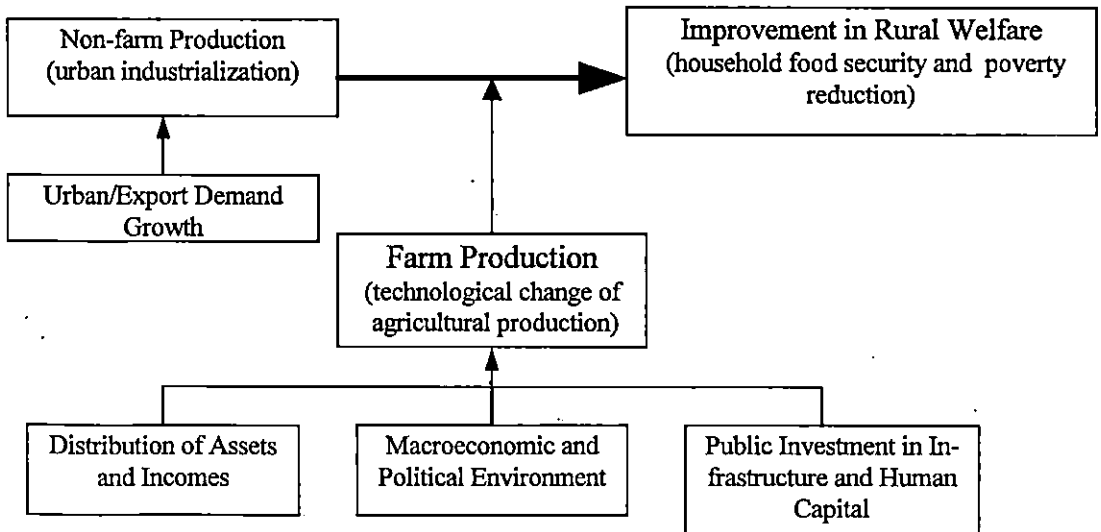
Non-farm Production
(urban industrialization)

Improvement in Rural Welfare
(household food security and poverty reduction)

Urban/Export Demand Growth

Farm Production
(technological change of agricultural production)

Distribution of Assets and Incomes

Macroeconomic and Political Environment

Public Investment in Infrastructure and Human Capital